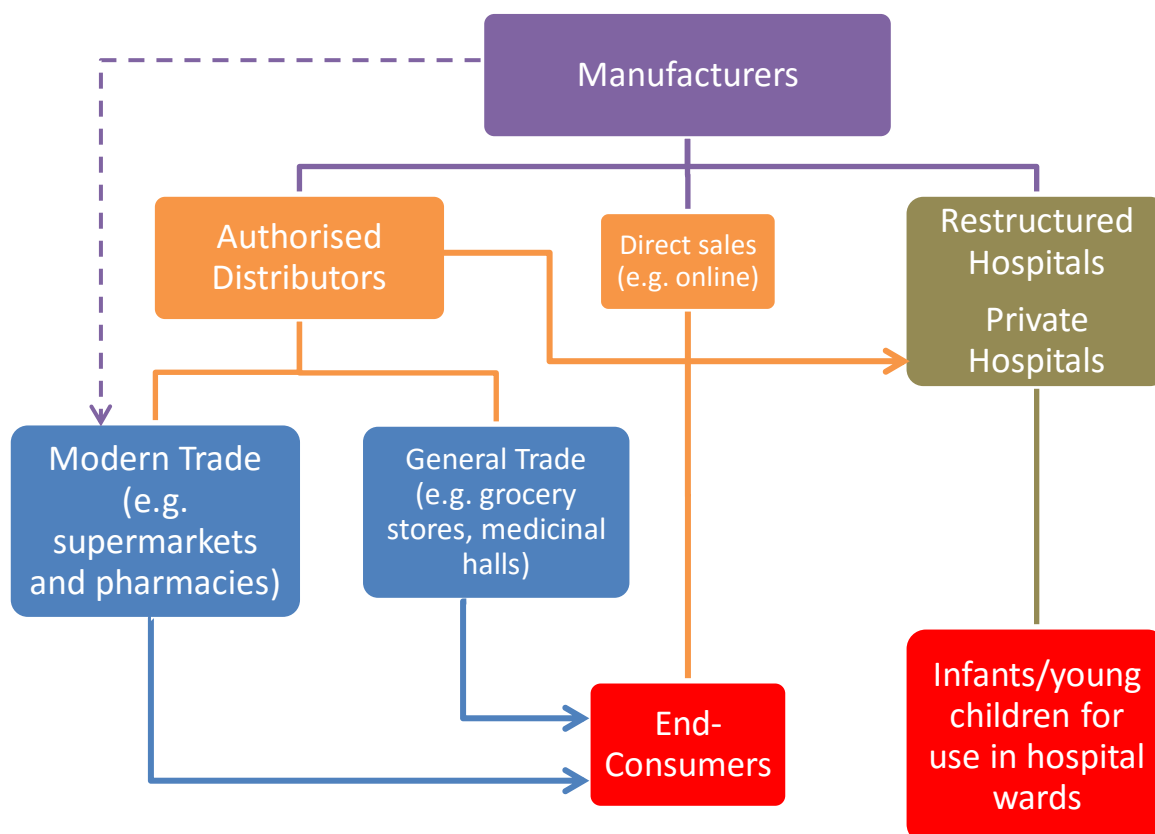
Manufacturers

Authorised Distributors

Direct sales (e.g. online)

Restructured Hospitals

Private Hospitals

Modern Trade (e.g. supermarkets and pharmacies)

General Trade (e.g. grocery stores, medicinal halls)

End-Consumers

Infants/young children for use in hospital wards